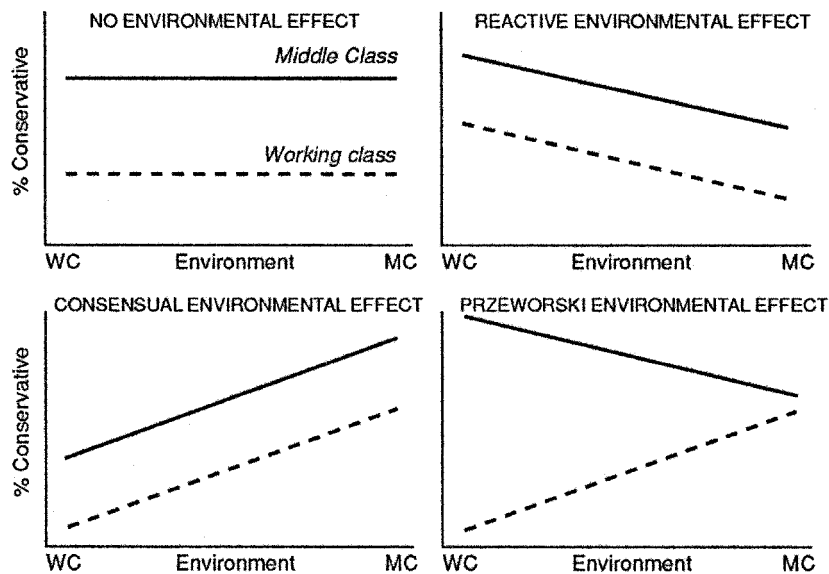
NO ENVIRONMENTAL EFFECT

Middle Class

Working class

% Conservative

WC Environment MC

REACTIVE ENVIRONMENTAL EFFECT

WC Environment MC

CONSENSUAL ENVIRONMENTAL EFFECT

% Conservative

WC Environment MC

PRZEWORSKI ENVIRONMENTAL EFFECT

WC Environment MC